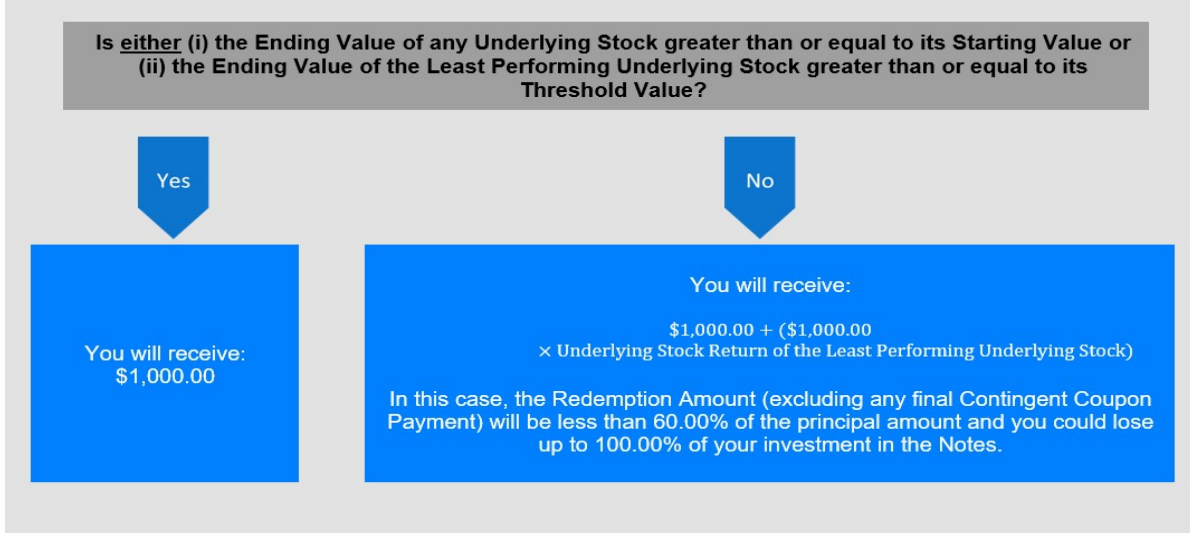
Is either (i) the Ending Value of any Underlying Stock greater than or equal to its Starting Value or (ii) the Ending Value of the Least Performing Underlying Stock greater than or equal to its Threshold Value?

Yes

No

You will receive: $1,000.00

You will receive:

$\$1,000.00 + (\$1,000.00$
$\times$ Underlying Stock Return of the Least Performing Underlying Stock)

In this case, the Redemption Amount (excluding any final Contingent Coupon Payment) will be less than 60.00% of the principal amount and you could lose up to 100.00% of your investment in the Notes.